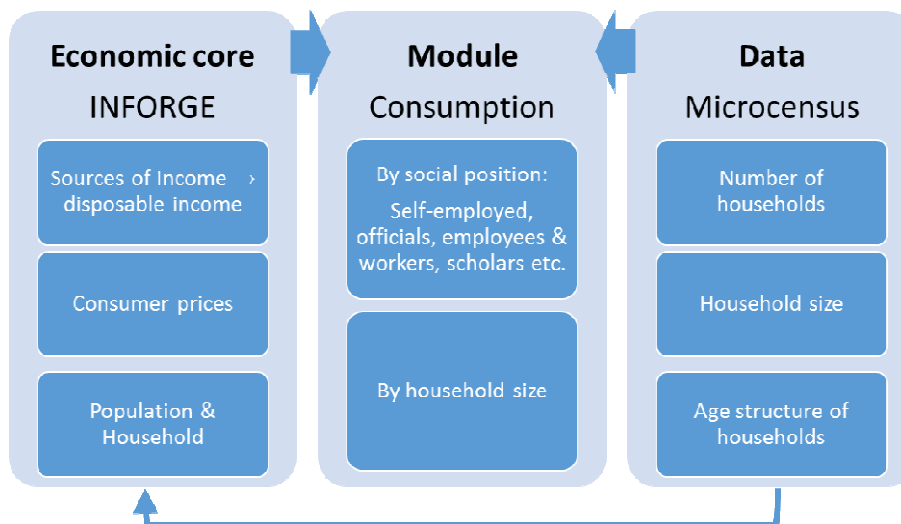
Economic core
INFORGE

Sources of Income › disposable income

Consumer prices

Population & Household

Module
Consumption

By social position:
Self-employed, officials, employees & workers, scholars etc.

By household size

Data
Microcensus

Number of households

Household size

Age structure of households